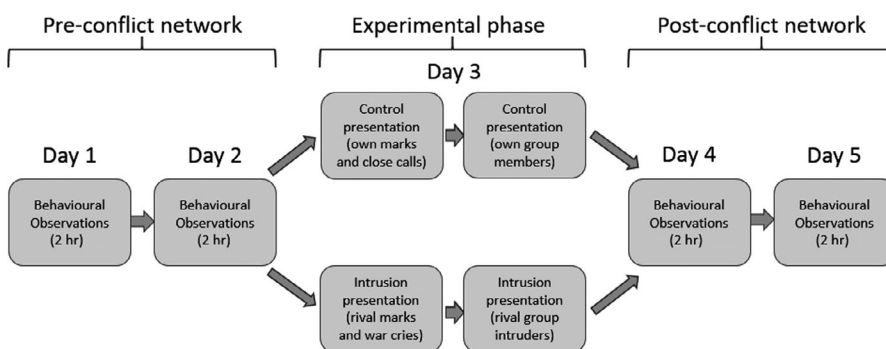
Pre-conflict network

Experimental phase

Post-conflict network

Day 3

Day 1

Behavioural Observations (2 hr)

Day 2

Behavioural Observations (2 hr)

Control presentation (own marks and close calls)

Control presentation (own group members)

Intrusion presentation (rival marks and war cries)

Intrusion presentation (rival group intruders)

Day 4

Behavioural Observations (2 hr)

Day 5

Behavioural Observations (2 hr)